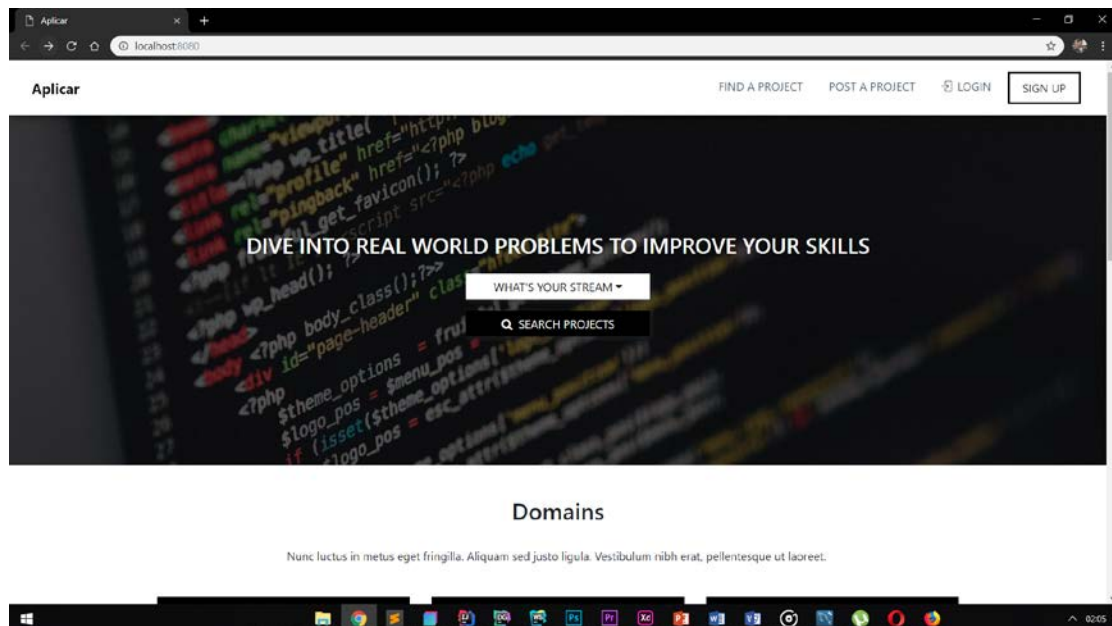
Aplicar

localhost:8080

Aplicar

FIND A PROJECT

POST A PROJECT

LOGIN

SIGN UP

DIVE INTO REAL WORLD PROBLEMS TO IMPROVE YOUR SKILLS

WHAT'S YOUR STREAM

SEARCH PROJECTS

Domains

Nunc luctus in metus eget fringilla. Aliquam sed justo ligula. Vestibulum nibh erat, pellentesque ut laoreet.

02:05